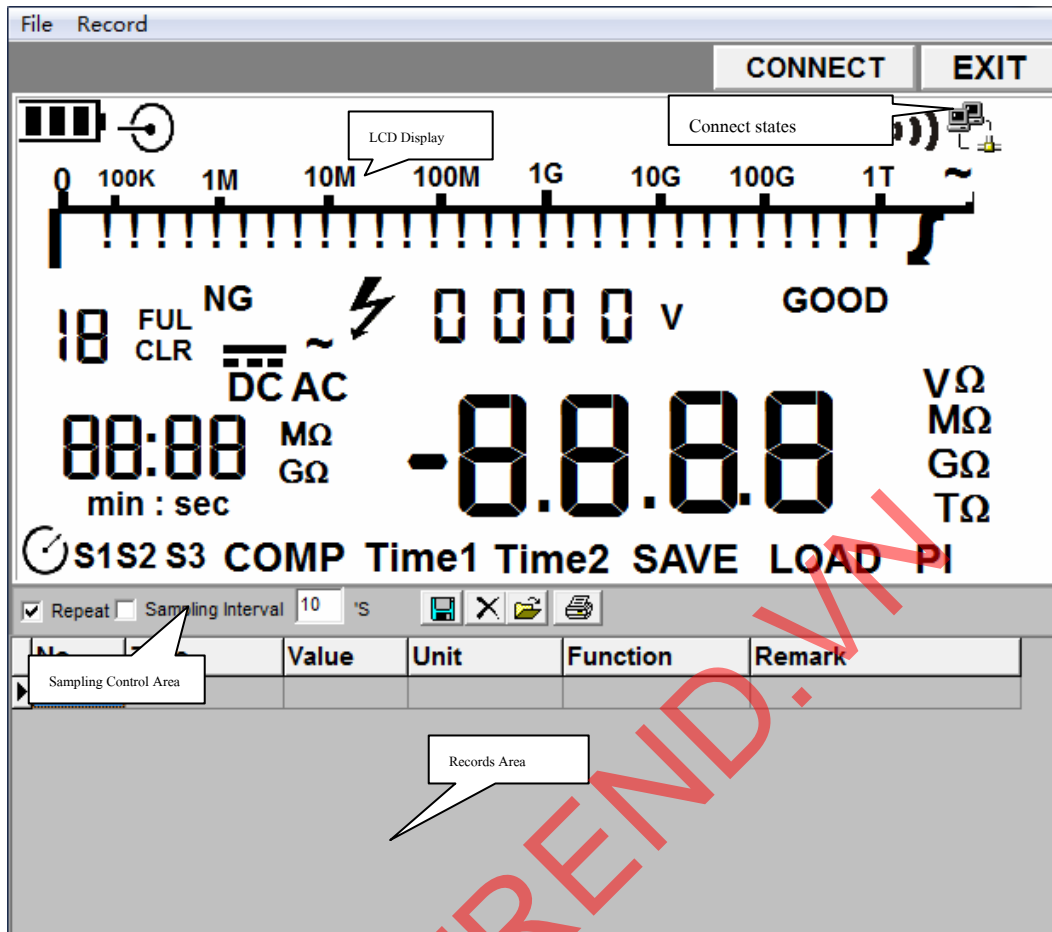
File Record

CONNECT EXIT

LCD Display

Connect states

0 100K 1M 10M 100M 1G 10G 100G 1T ~

18 FUL CLR NG

DC AC

0000 V

GOOD

88:88 min : sec

MΩ GΩ

-8.8.8.8

VΩ MΩ GΩ TΩ

S1 S2 S3 COMP Time1 Time2 SAVE LOAD PI

Repeat Sampling Interval 10 'S

| No. | Time | Value | Unit | Function | Remark |
|---|---|---|---|---|---|
| | | | | | |

Sampling Control Area

Records Area

TREND.VN